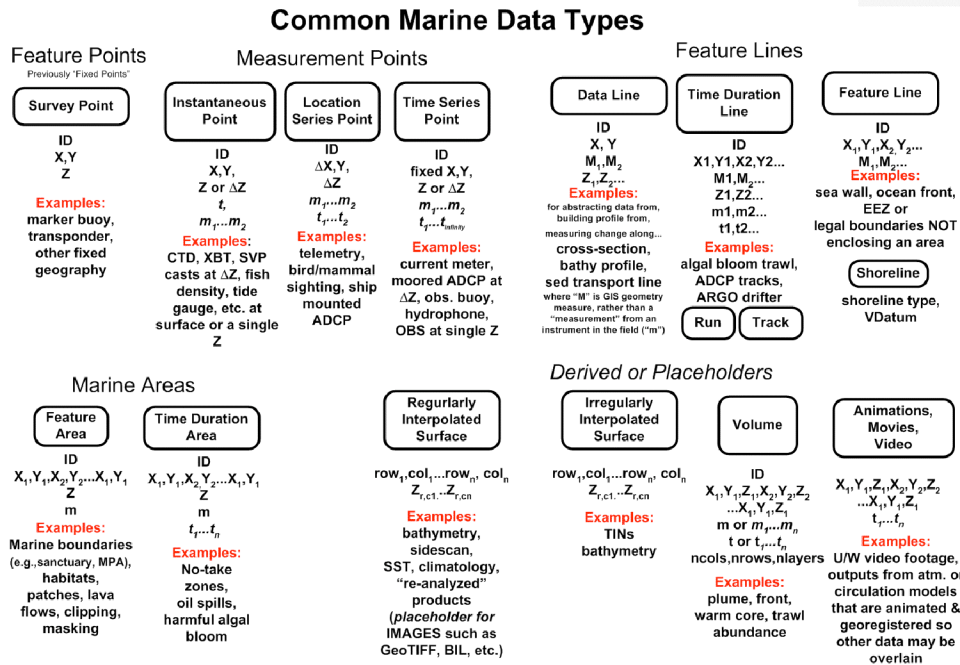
Common Marine Data Types

Feature Points
Previously "Fixed Points"

Survey Point

ID
X,Y
Z

Examples:
marker buoy, transponder, other fixed geography

Measurement Points

Instantaneous Point

ID
X,Y,
Z or ΔZ
*t,*
$m_1...m_2$

Examples:
CTD, XBT, SVP casts at ΔZ, fish density, tide gauge, etc. at surface or a single Z

Location Series Point

ID
ΔX,Y,
ΔZ
$m_1...m_2$
$t_1...t_2$

Examples:
telemetry, bird/mammal sighting, ship mounted ADCP

Time Series Point

ID
fixed X,Y,
Z or ΔZ
$m_1...m_2$
$t_1...t_{infinity}$

Examples:
current meter, moored ADCP at ΔZ, obs. buoy, hydrophone, OBS at single Z

Feature Lines

Data Line

ID
X, Y
$M_1,M_2$
$Z_1,Z_2$...

Examples:
for abstracting data from, building profile from, measuring change along...
cross-section, bathy profile, sed transport line
where "M" is GIS geometry measure, rather than a "measurement" from an instrument in the field ("m")

Time Duration Line

ID
X1,Y1,X2,Y2...
$M1,M_2$...
Z1,Z2...
m1,m2...
t1,t2...

Examples:
algal bloom trawl, ADCP tracks, ARGO drifter

Run
Track

Feature Line

ID
$X_1,Y_1,X_2,Y_2$...
$M_1,M_2$...

Examples:
sea wall, ocean front, EEZ or legal boundaries NOT enclosing an area

Shoreline

shoreline type, VDatum

Marine Areas

Feature Area

ID
$X_1,Y_1,X_2,Y_2...X_1,Y_1$
Z
m

Examples:
Marine boundaries (e.g., sanctuary, MPA), habitats, patches, lava flows, clipping, masking

Time Duration Area

ID
$X_1,Y_1,X_2,Y_2...X_1,Y_1$
Z
m
$t_1...t_n$

Examples:
No-take zones, oil spills, harmful algal bloom

Regularly Interpolated Surface

$row_1,col_1...row_n, col_n$
$Z_{r,c1}..Z_{r,cn}$

Examples:
bathymetry, sidescan, SST, climatology, "re-analyzed" products (*placeholder for* IMAGES such as GeoTIFF, BIL, etc.)

Derived or Placeholders

Irregularly Interpolated Surface

$row_1,col_1...row_n, col_n$
$Z_{r,c1}..Z_{r,cn}$

Examples:
TINs bathymetry

Volume

ID
$X_1,Y_1,Z_1,X_2,Y_2,Z_2$
$...X_1,Y_1,Z_1$
m or $m_1...m_n$
t or $t_1...t_n$
ncols,nrows,nlayers

Examples:
plume, front, warm core, trawl abundance

Animations, Movies, Video

$X_1,Y_1,Z_1,X_2,Y_2,Z_2$
$...X_1,Y_1,Z_1$
$t_1...t_n$

Examples:
U/W video footage, outputs from atm. o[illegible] circulation models that are animated & georegistered so other data may be overlain